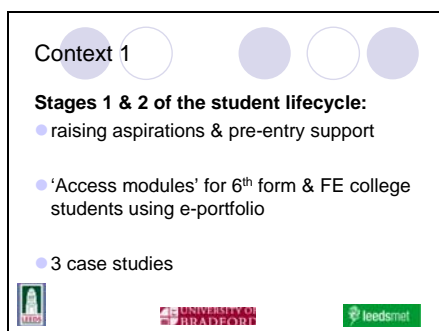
Context 1

**Stages 1 & 2 of the student lifecycle:**

raising aspirations & pre-entry support

'Access modules' for 6$^{th}$ form & FE college students using e-portfolio

3 case studies

LEEDS

UNIVERSITY OF BRADFORD

leedsmet